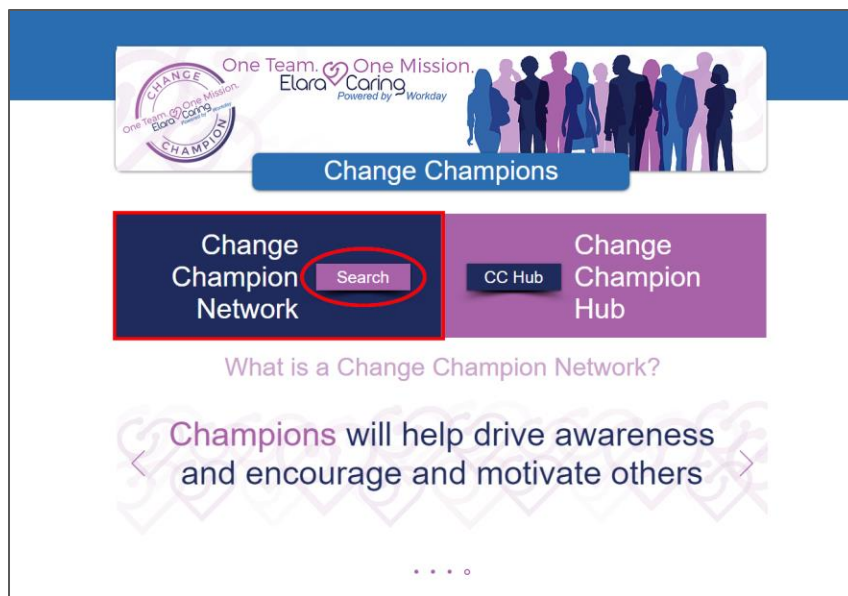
CHANGE
One Team. One Mission.
Elara Caring
Powered by Workday
CHAMPION

One Team. One Mission.
Elara Caring
Powered by Workday

Change Champions

Change Champion Network
Search

CC Hub
Change Champion Hub

What is a Change Champion Network?

‹ Champions will help drive awareness and encourage and motivate others ›